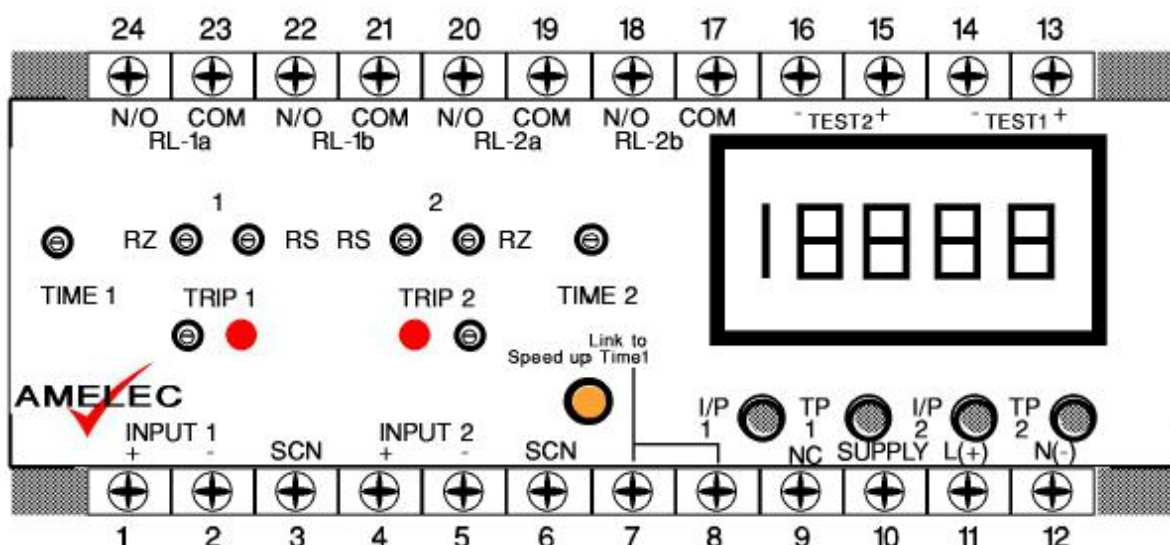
24 23 22 21 20 19 18 17 16 15 14 13

N/O COM N/O COM N/O COM N/O COM - TEST2 + - TEST1 +
RL-1a RL-1b RL-2a RL-2b

18888

1 2
RZ RS RS RZ

TIME 1 TRIP 1 TRIP 2 TIME 2

Link to Speed up Time1

AMELEC

I/P 1 TP 1 I/P 2 TP 2

INPUT 1 + - SCN INPUT 2 + - SCN NC SUPPLY L(+) N(-)

1 2 3 4 5 6 7 8 9 10 11 12